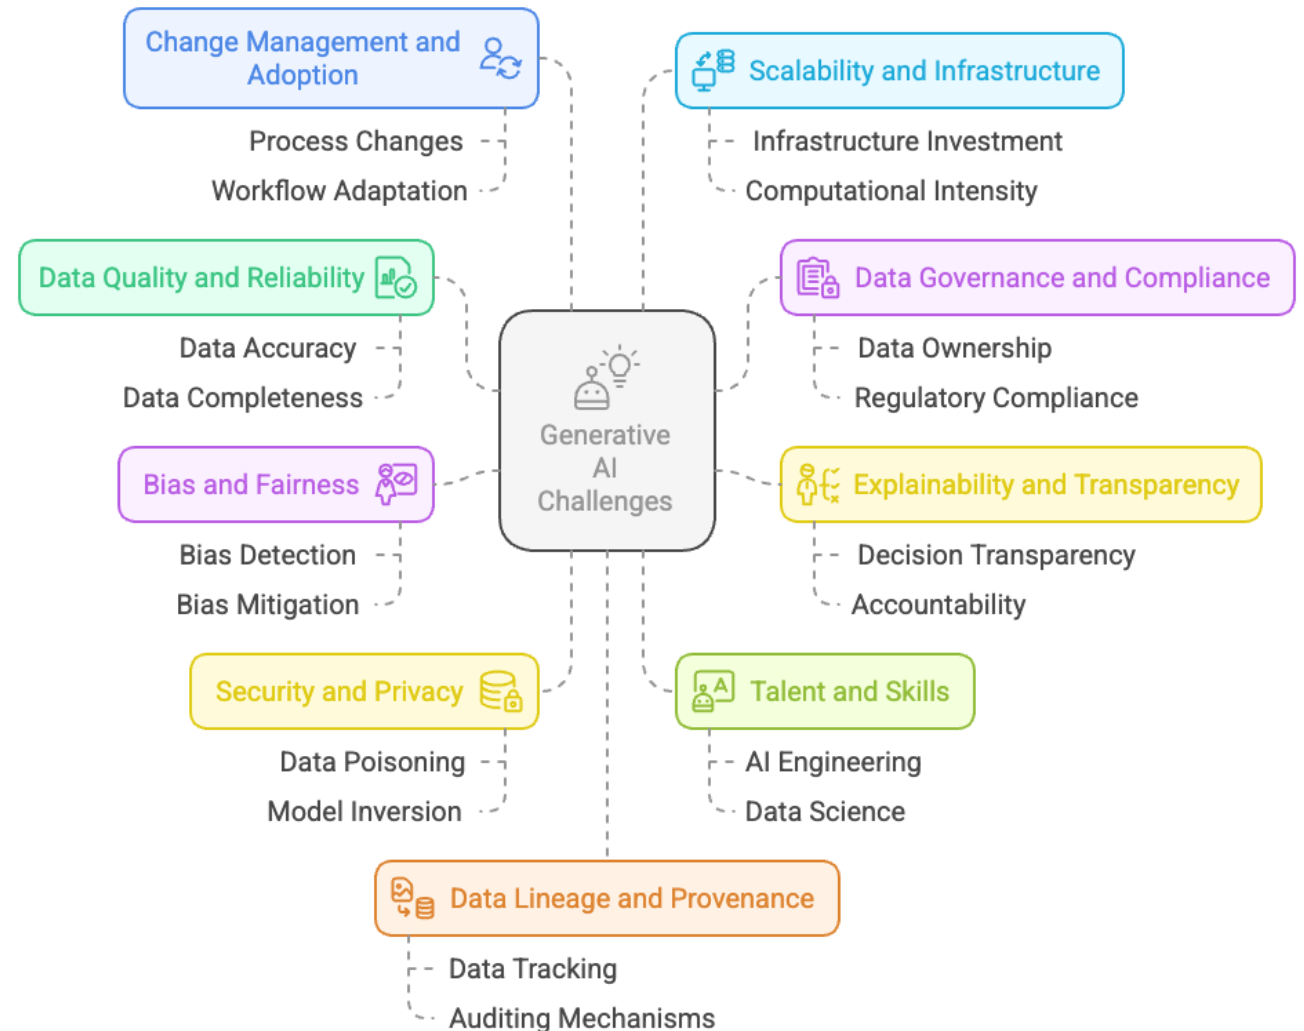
Change Management and Adoption

Process Changes

Workflow Adaptation

Scalability and Infrastructure

Infrastructure Investment

Computational Intensity

Data Quality and Reliability

Data Accuracy

Data Completeness

Generative AI Challenges

Data Governance and Compliance

Data Ownership

Regulatory Compliance

Bias and Fairness

Bias Detection

Bias Mitigation

Explainability and Transparency

Decision Transparency

Accountability

Security and Privacy

Data Poisoning

Model Inversion

Talent and Skills

AI Engineering

Data Science

Data Lineage and Provenance

Data Tracking

Auditing Mechanisms